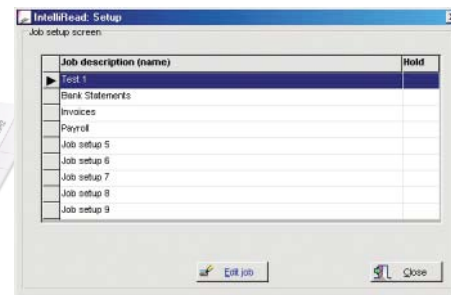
IntelliRead: Setup

Job setup screen

| | Job description (name) | Hold |
|---|---|---|
| ▶ | Test 1 | |
| | Bank Statements | |
| | Invoices | |
| | Payroll | |
| | Job setup 5 | |
| | Job setup 6 | |
| | Job setup 7 | |
| | Job setup 8 | |
| | Job setup 9 | |

Edit job

Close